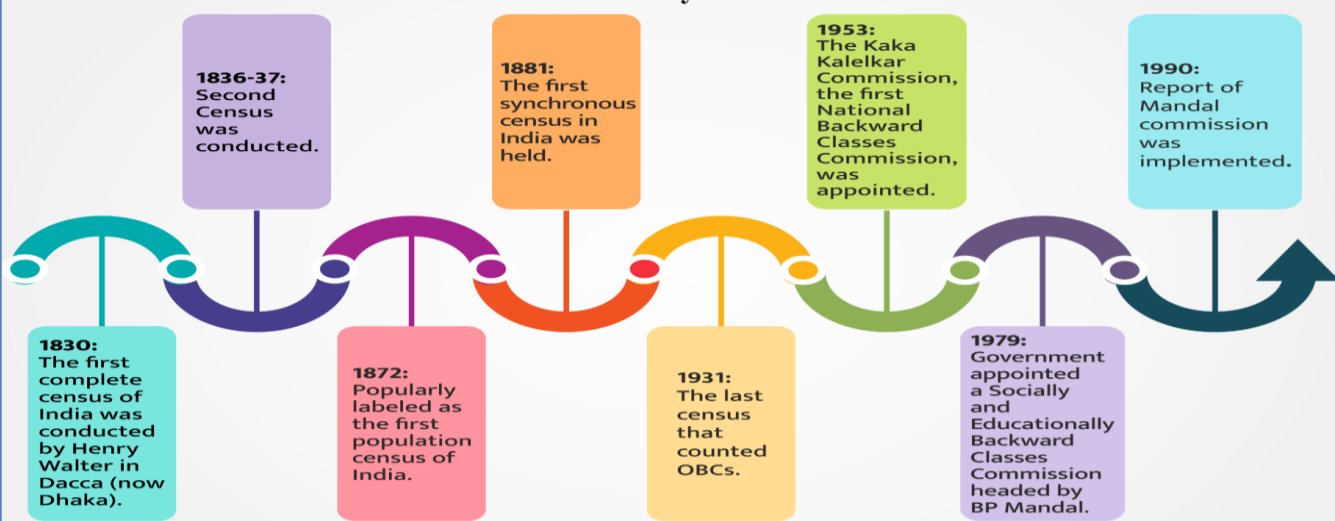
1830:
The first complete census of India was conducted by Henry Walter in Dacca (now Dhaka).

1836-37:
Second Census was conducted.

1872:
Popularly labeled as the first population census of India.

1881:
The first synchronous census in India was held.

1931:
The last census that counted OBCs.

1953:
The Kaka Kalelkar Commission, the first National Backward Classes Commission, was appointed.

1979:
Government appointed a Socially and Educationally Backward Classes Commission headed by BP Mandal.

1990:
Report of Mandal commission was implemented.